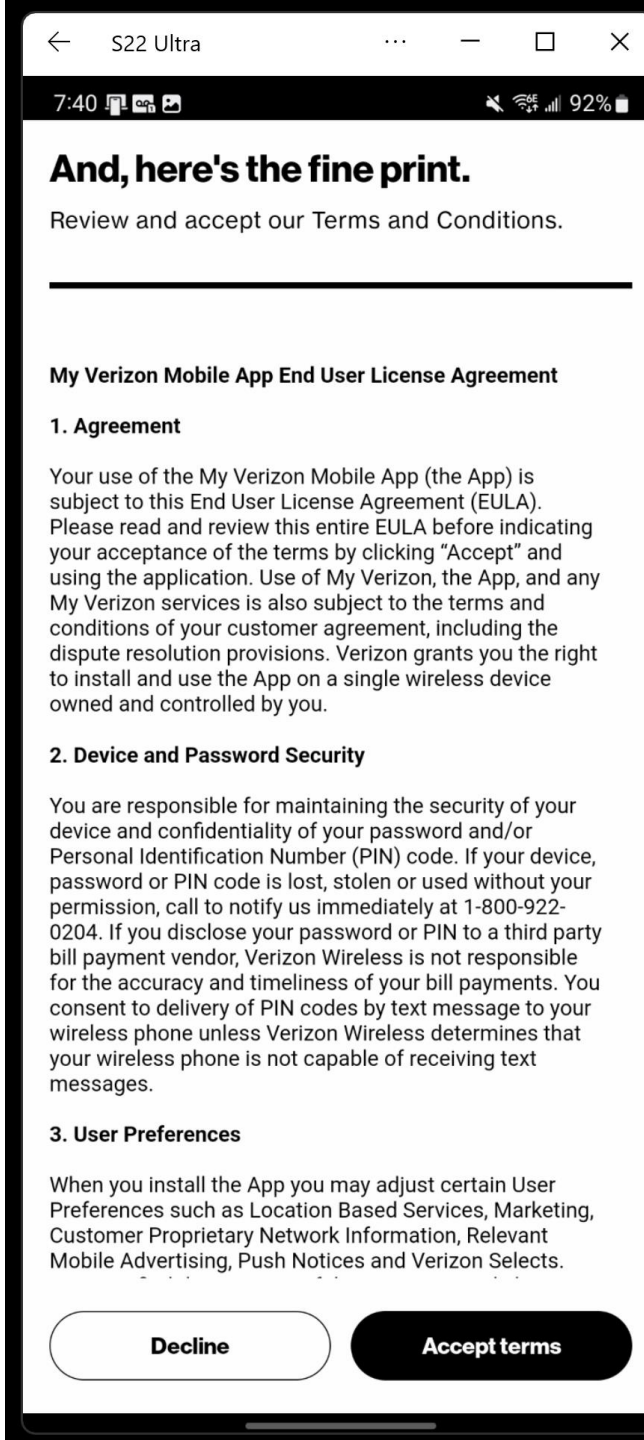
S22 Ultra

7:40

92%

And, here's the fine print.

Review and accept our Terms and Conditions.

My Verizon Mobile App End User License Agreement

1. Agreement

Your use of the My Verizon Mobile App (the App) is subject to this End User License Agreement (EULA). Please read and review this entire EULA before indicating your acceptance of the terms by clicking "Accept" and using the application. Use of My Verizon, the App, and any My Verizon services is also subject to the terms and conditions of your customer agreement, including the dispute resolution provisions. Verizon grants you the right to install and use the App on a single wireless device owned and controlled by you.

2. Device and Password Security

You are responsible for maintaining the security of your device and confidentiality of your password and/or Personal Identification Number (PIN) code. If your device, password or PIN code is lost, stolen or used without your permission, call to notify us immediately at 1-800-922-0204. If you disclose your password or PIN to a third party bill payment vendor, Verizon Wireless is not responsible for the accuracy and timeliness of your bill payments. You consent to delivery of PIN codes by text message to your wireless phone unless Verizon Wireless determines that your wireless phone is not capable of receiving text messages.

3. User Preferences

When you install the App you may adjust certain User Preferences such as Location Based Services, Marketing, Customer Proprietary Network Information, Relevant Mobile Advertising, Push Notices and Verizon Selects. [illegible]

Decline

Accept terms